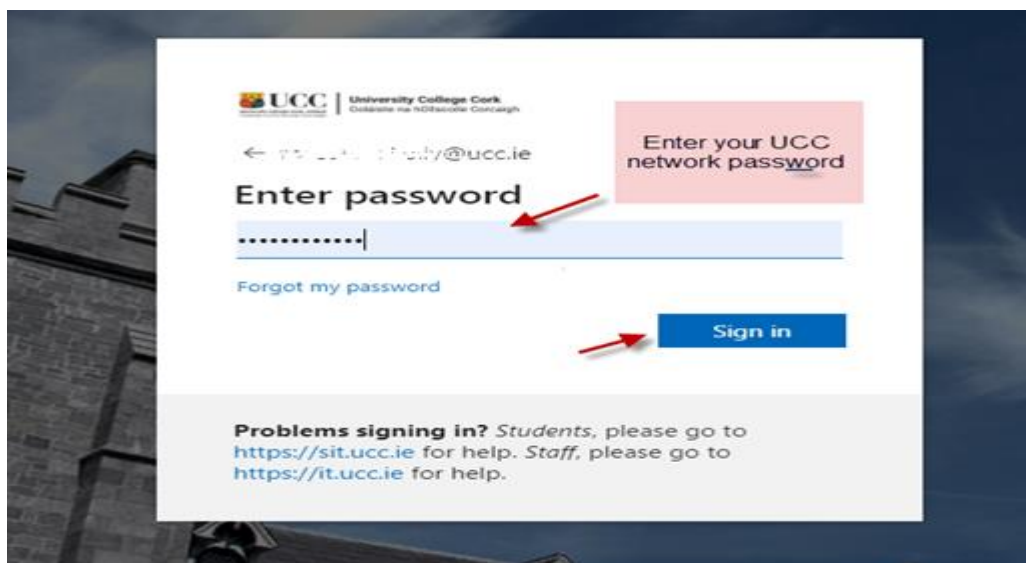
UCC | University College Cork
Coláiste na hOllscoile Corcaigh

Enter your UCC network password

← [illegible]@ucc.ie

Enter password

•••••••••••••

Forgot my password

Sign in

**Problems signing in?** *Students*, please go to https://sit.ucc.ie for help. *Staff*, please go to https://it.ucc.ie for help.